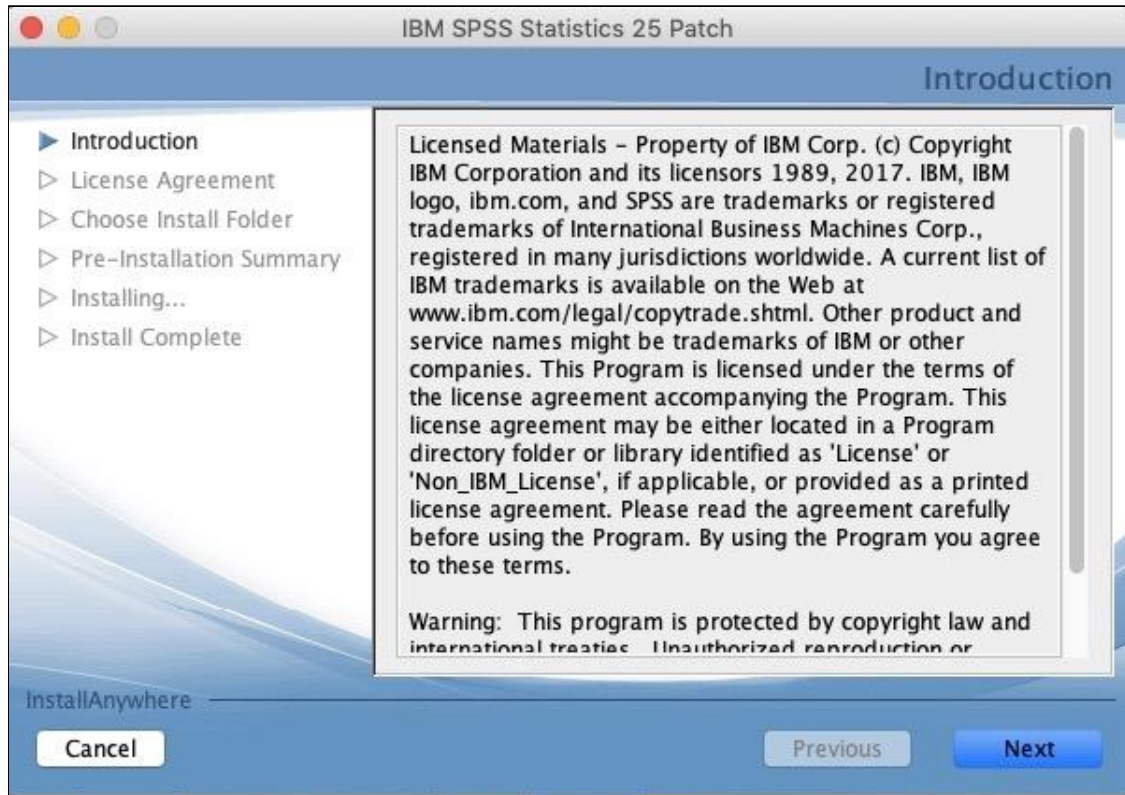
IBM SPSS Statistics 25 Patch

Introduction

Introduction
License Agreement
Choose Install Folder
Pre-Installation Summary
Installing...
Install Complete

Licensed Materials - Property of IBM Corp. (c) Copyright IBM Corporation and its licensors 1989, 2017. IBM, IBM logo, ibm.com, and SPSS are trademarks or registered trademarks of International Business Machines Corp., registered in many jurisdictions worldwide. A current list of IBM trademarks is available on the Web at www.ibm.com/legal/copytrade.shtml. Other product and service names might be trademarks of IBM or other companies. This Program is licensed under the terms of the license agreement accompanying the Program. This license agreement may be either located in a Program directory folder or library identified as 'License' or 'Non_IBM_License', if applicable, or provided as a printed license agreement. Please read the agreement carefully before using the Program. By using the Program you agree to these terms.

Warning: This program is protected by copyright law and international treaties. Unauthorized reproduction or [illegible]

InstallAnywhere

Cancel

Previous

Next